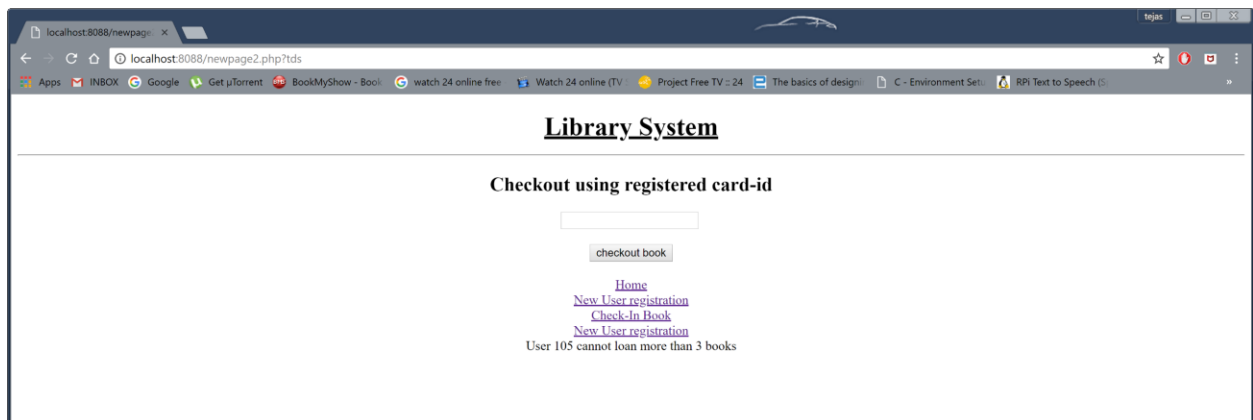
localhost:8088/newpage2 ×

tejas

localhost:8088/newpage2.php?tds

Apps INBOX Google Get µTorrent BookMyShow - Book watch 24 online free Watch 24 online (TV Project Free TV :: 24 The basics of designi C - Environment Setu RPi Text to Speech (S »

Library System

Checkout using registered card-id

checkout book

Home
New User registration
Check-In Book
New User registration
User 105 cannot loan more than 3 books